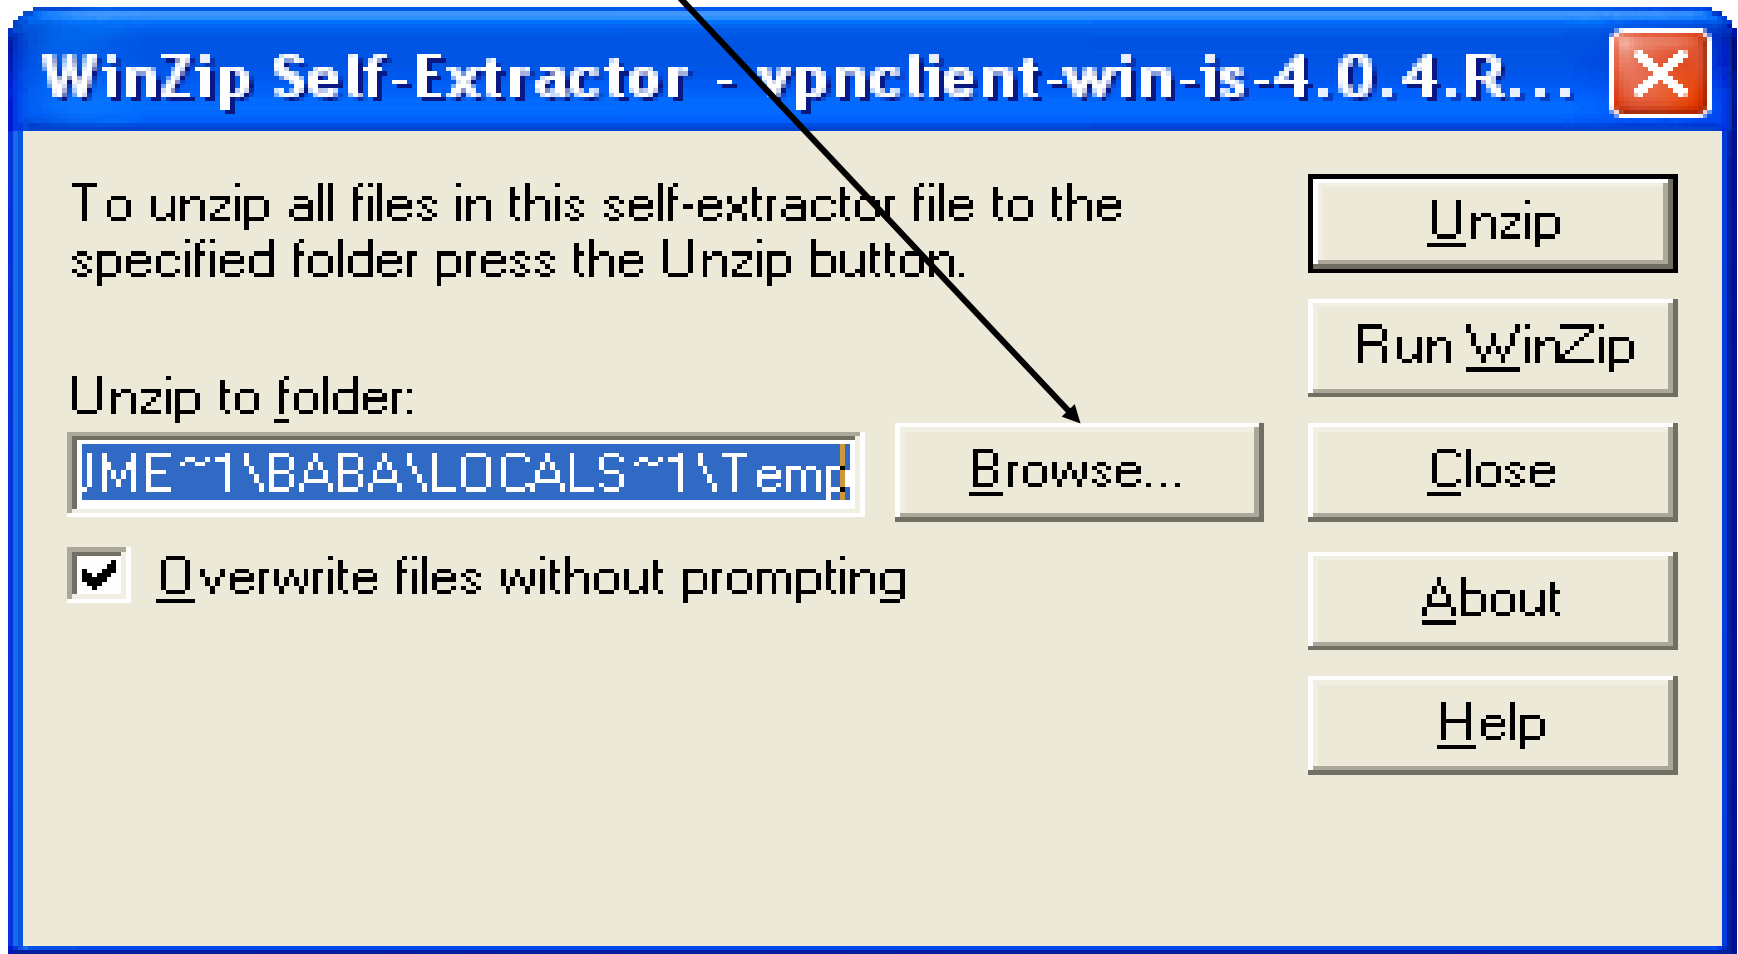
WinZip Self-Extractor - vpnclient-win-is-4.0.4.R...

To unzip all files in this self-extractor file to the specified folder press the Unzip button.

Unzip to folder:

JME~1\BABA\LOCALS~1\Temp

Browse...

Overwrite files without prompting

Unzip

Run WinZip

Close

About

Help